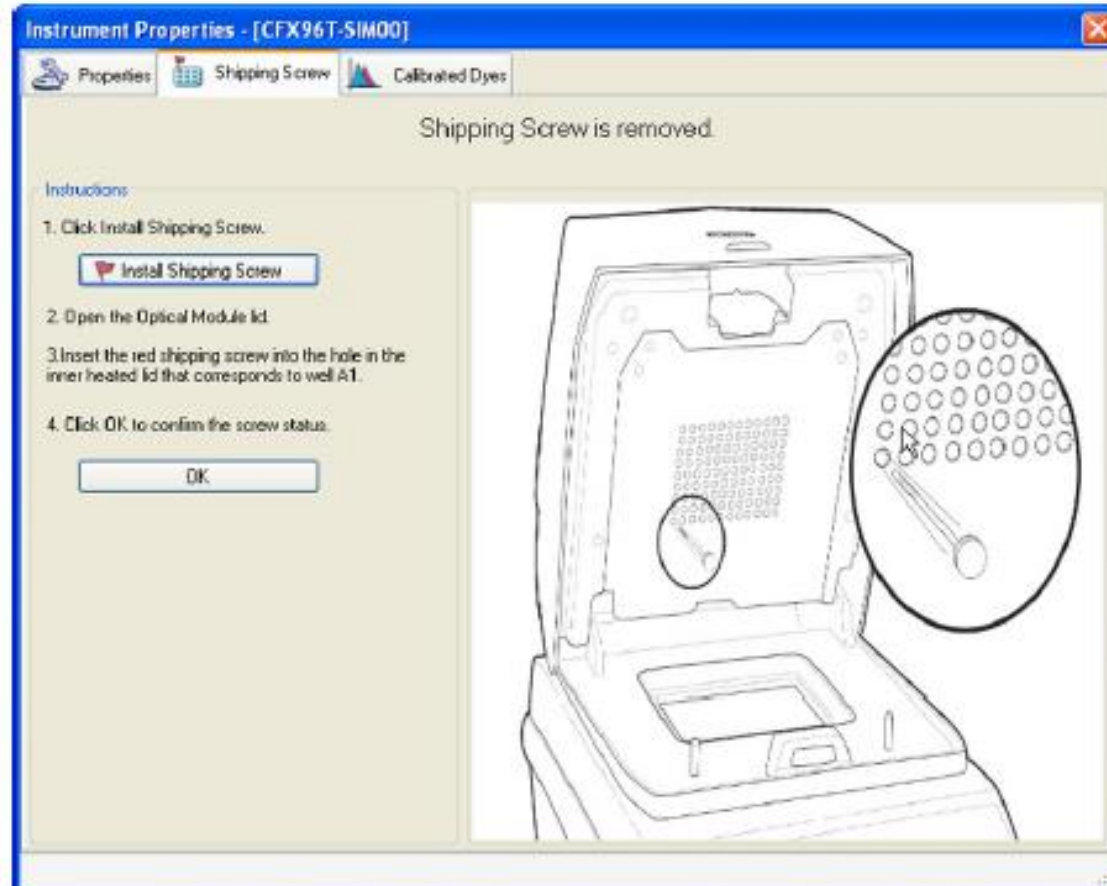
Instrument Properties - [CFX96T-SIM00]

Properties | Shipping Screw | Calibrated Dyes

Shipping Screw is removed.

Instructions

1. Click Install Shipping Screw.

Install Shipping Screw

2. Open the Optical Module lid.

3.Insert the red shipping screw into the hole in the inner heated lid that corresponds to well A1.

4. Click OK to confirm the screw status.

OK